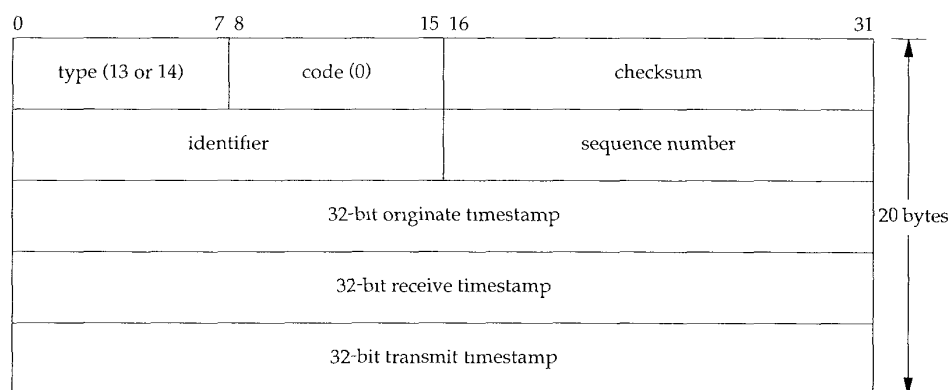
0 7 8 15 16 31

| type (13 or 14) | code (0) | checksum |
|---|---|---|
| identifier | | sequence number |
| 32-bit originate timestamp | | |
| 32-bit receive timestamp | | |
| 32-bit transmit timestamp | | |

20 bytes